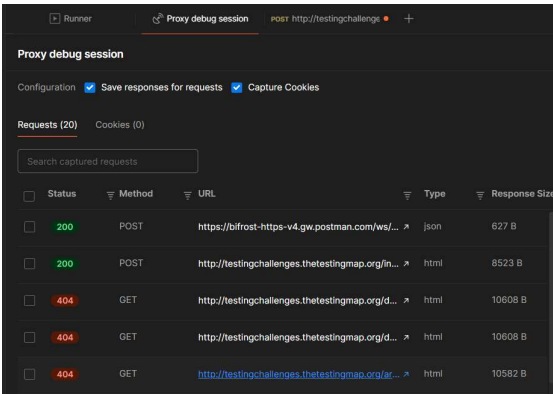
Runner | Proxy debug session | POST http://testingchallenge +

Proxy debug session

Configuration Save responses for requests Capture Cookies

Requests (20) Cookies (0)

Search captured requests

| Status | Method | URL | Type | Response Size |
|---|---|---|---|---|
| 200 | POST | https://bifrost-https-v4.gw.postman.com/ws/... | json | 627 B |
| 200 | POST | http://testingchallenges.thetestingmap.org/in... | html | 8523 B |
| 404 | GET | http://testingchallenges.thetestingmap.org/d... | html | 10608 B |
| 404 | GET | http://testingchallenges.thetestingmap.org/d... | html | 10608 B |
| 404 | GET | http://testingchallenges.thetestingmap.org/ar... | html | 10582 B |